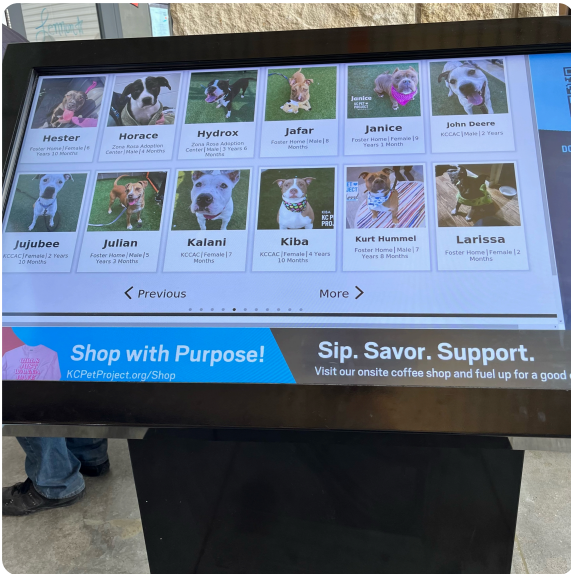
Hester
Foster Home | Female | 6 Years 10 Months

Horace
Zona Rosa Adoption Center | Male | 4 Months

Hydrox
Zona Rosa Adoption Center | Male | 3 Years 6 Months

Jafar
Foster Home | Male | 8 Months

Janice
Foster Home | Female | 9 Years 1 Month

John Deere
KCCAC | Male | 2 Years

Jujubee
KCCAC | Female | 2 Years 10 Months

Julian
Foster Home | Male | 5 Years 3 Months

Kalani
KCCAC | Female | 7 Months

Kiba
KCCAC | Female | 4 Years 10 Months

Kurt Hummel
Foster Home | Male | 7 Years 8 Months

Larissa
Foster Home | Female | 2 Months

< Previous
More >

Shop with Purpose!
KCPetProject.org/Shop

Sip. Savor. Support.
Visit our onsite coffee shop and fuel up for a good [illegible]